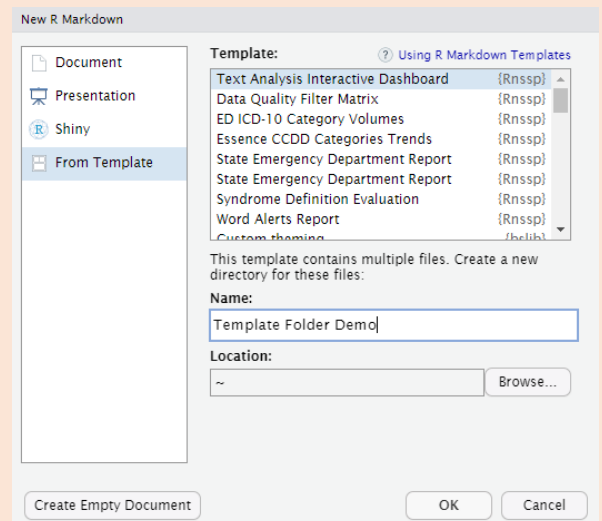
New R Markdown

Document
Presentation
Shiny
From Template

Template:
? Using R Markdown Templates

| | |
|---|---|
| Text Analysis Interactive Dashboard | {Rnssp} |
| Data Quality Filter Matrix | {Rnssp} |
| ED ICD-10 Category Volumes | {Rnssp} |
| Essence CCDD Categories Trends | {Rnssp} |
| State Emergency Department Report | {Rnssp} |
| State Emergency Department Report | {Rnssp} |
| Syndrome Definition Evaluation | {Rnssp} |
| Word Alerts Report | {Rnssp} |
| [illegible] | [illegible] |

This template contains multiple files. Create a new directory for these files:

Name:
Template Folder Demo

Location:
~
Browse...

Create Empty Document
OK
Cancel